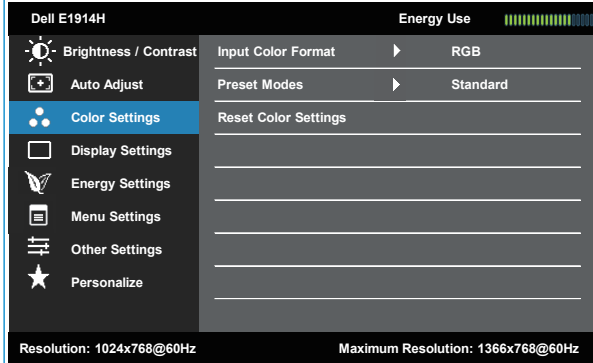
Dell E1914H

Energy Use

Brightness / Contrast

Auto Adjust

Color Settings

Display Settings

Energy Settings

Menu Settings

Other Settings

Personalize

Input Color Format

RGB

Preset Modes

Standard

Reset Color Settings

Resolution: 1024x768@60Hz

Maximum Resolution: 1366x768@60Hz